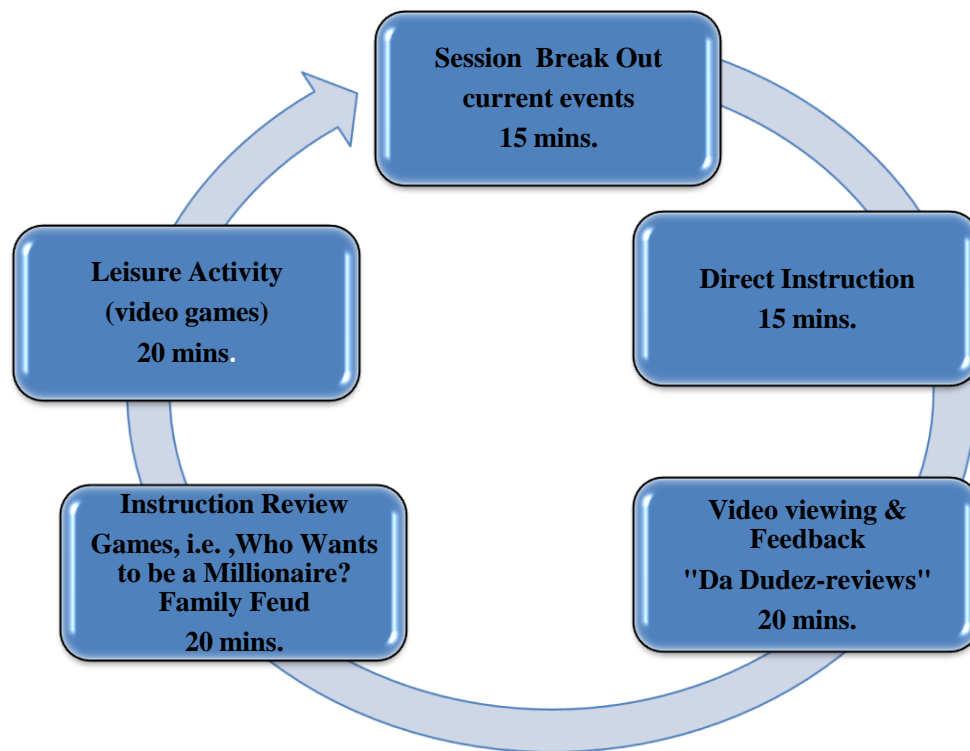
Session Break Out
current events
15 mins.

Direct Instruction
15 mins.

Video viewing & Feedback
"Da Dudez-reviews"
20 mins.

Instruction Review
Games, i.e. ,Who Wants to be a Millionaire? Family Feud
20 mins.

Leisure Activity
(video games)
20 mins.